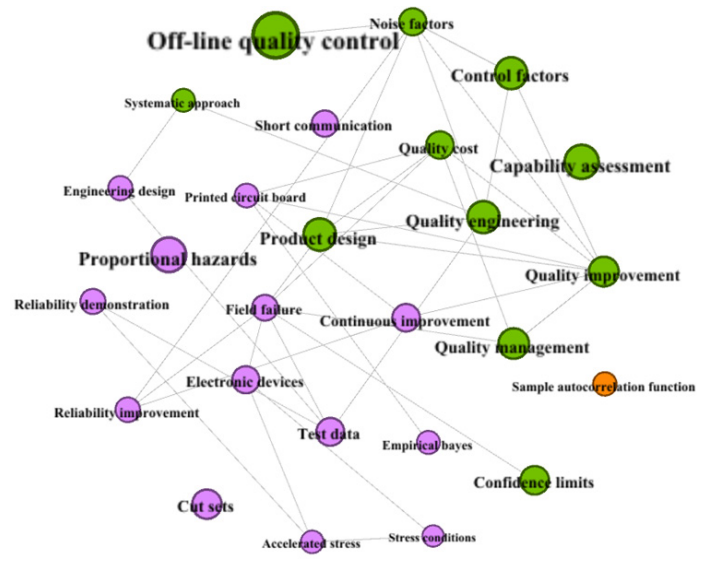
Off-line quality control
Noise factors
Control factors
Systematic approach
Short communication
Quality cost
Capability assessment
Engineering design
Printed circuit board
Quality engineering
Product design
Proportional hazards
Quality improvement
Reliability demonstration
Field failure
Continuous improvement
Quality management
Sample autocorrelation function
Electronic devices
Reliability improvement
Test data
Empirical bayes
Confidence limits
Cut sets
Accelerated stress
Stress conditions